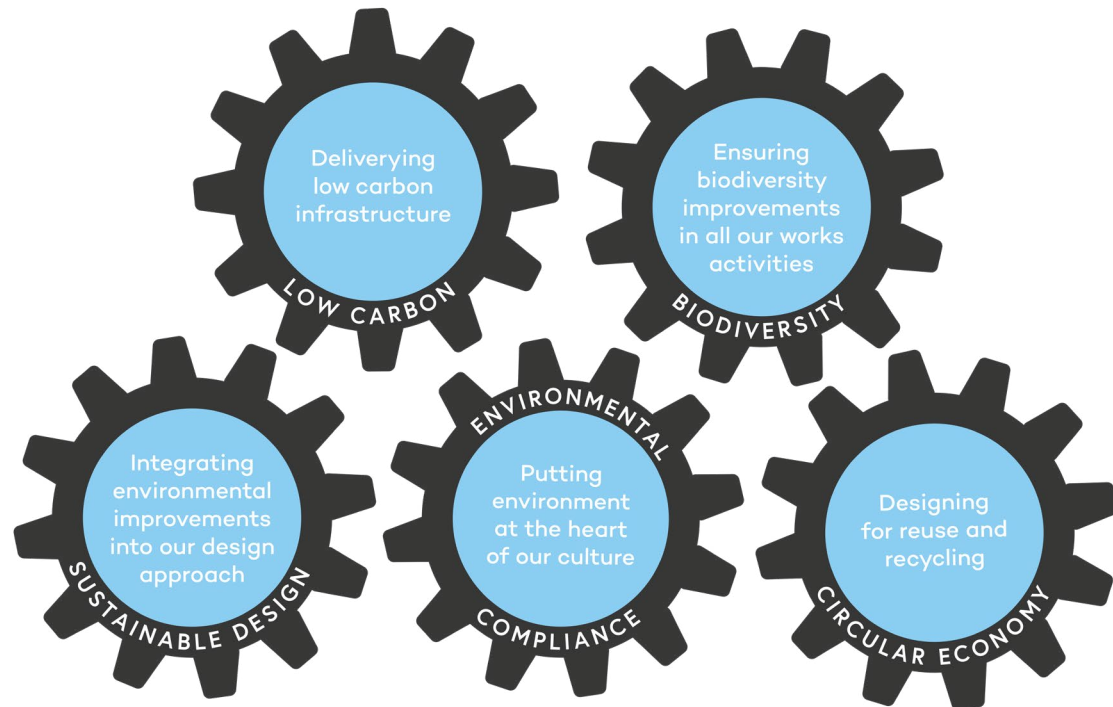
Deliverying low carbon infrastructure

LOW CARBON

Ensuring biodiversity improvements in all our works activities

BIODIVERSITY

Integrating environmental improvements into our design approach

SUSTAINABLE DESIGN

ENVIRONMENTAL

Putting environment at the heart of our culture

COMPLIANCE

Designing for reuse and recycling

CIRCULAR ECONOMY